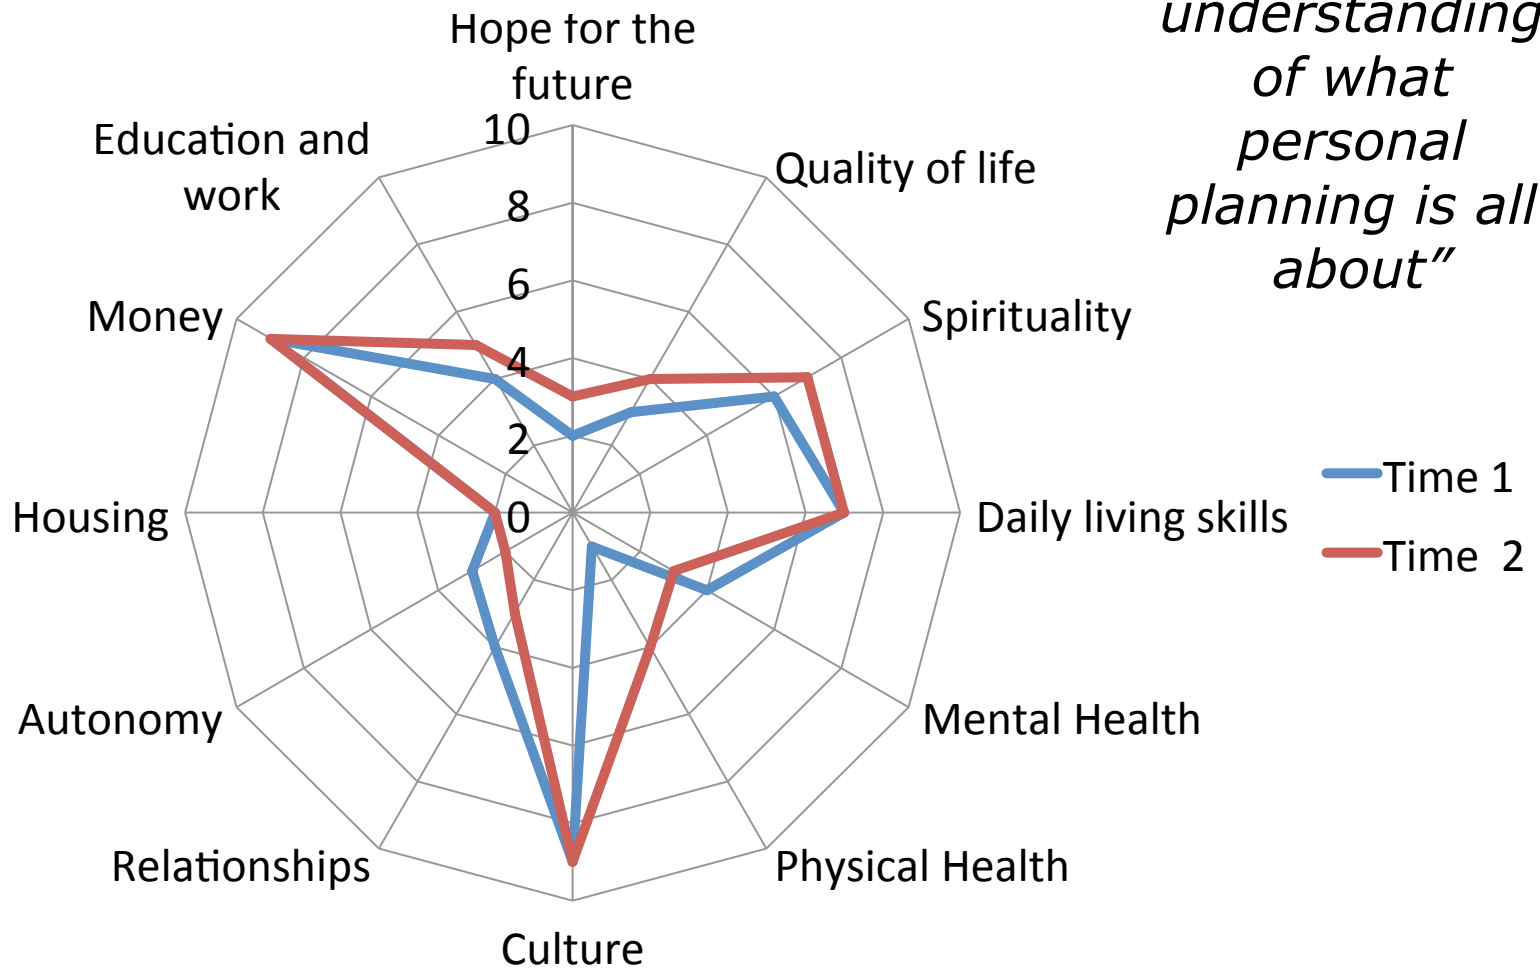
understanding of what personal planning is all about”

Hope for the future

10

8

6

4

2

0

Quality of life

Spirituality

Daily living skills

Mental Health

Physical Health

Culture

Relationships

Autonomy

Housing

Money

Education and work

Time 1

Time 2